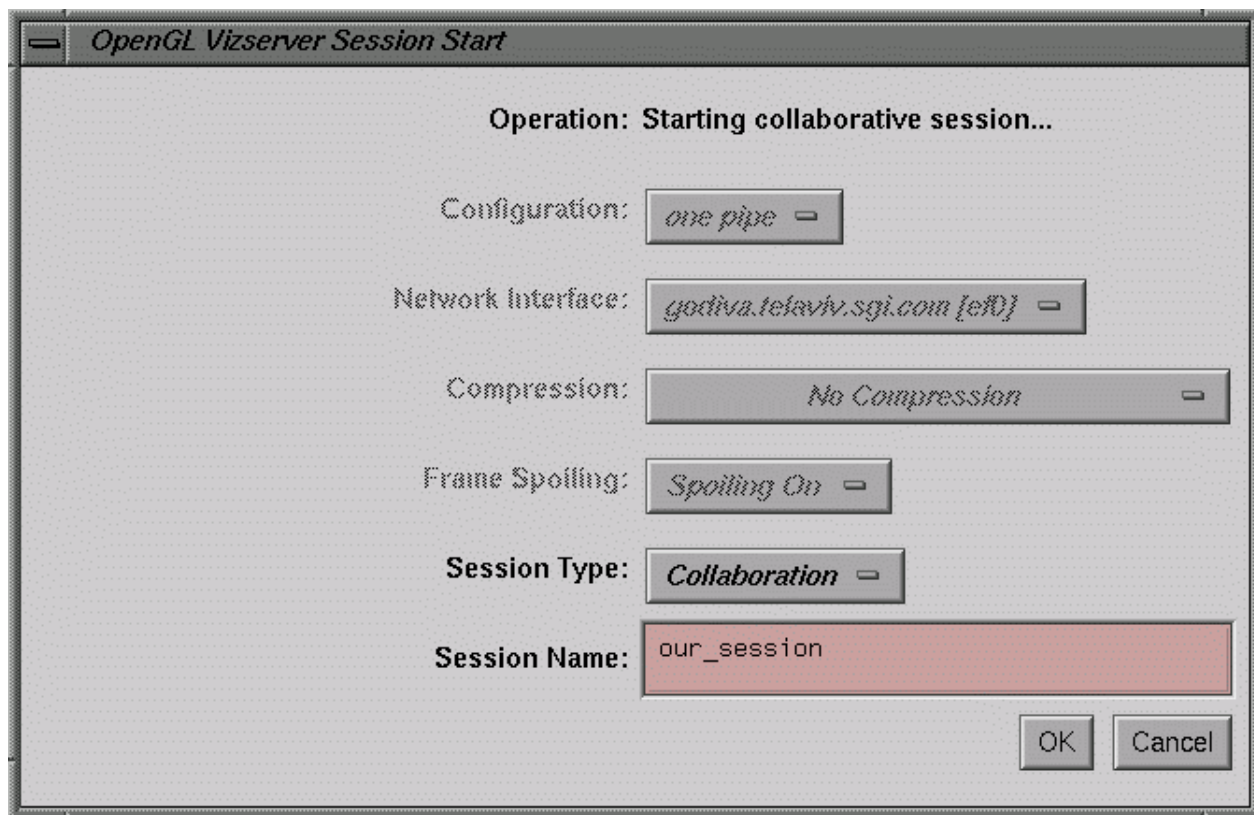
OpenGL Vizserver Session Start

Operation: Starting collaborative session...

Configuration: one pipe

Network Interface: godiva.telaviv.sgi.com [ef0]

Compression: No Compression

Frame Spoiling: Spoiling On

Session Type: Collaboration

Session Name: our_session

OK Cancel